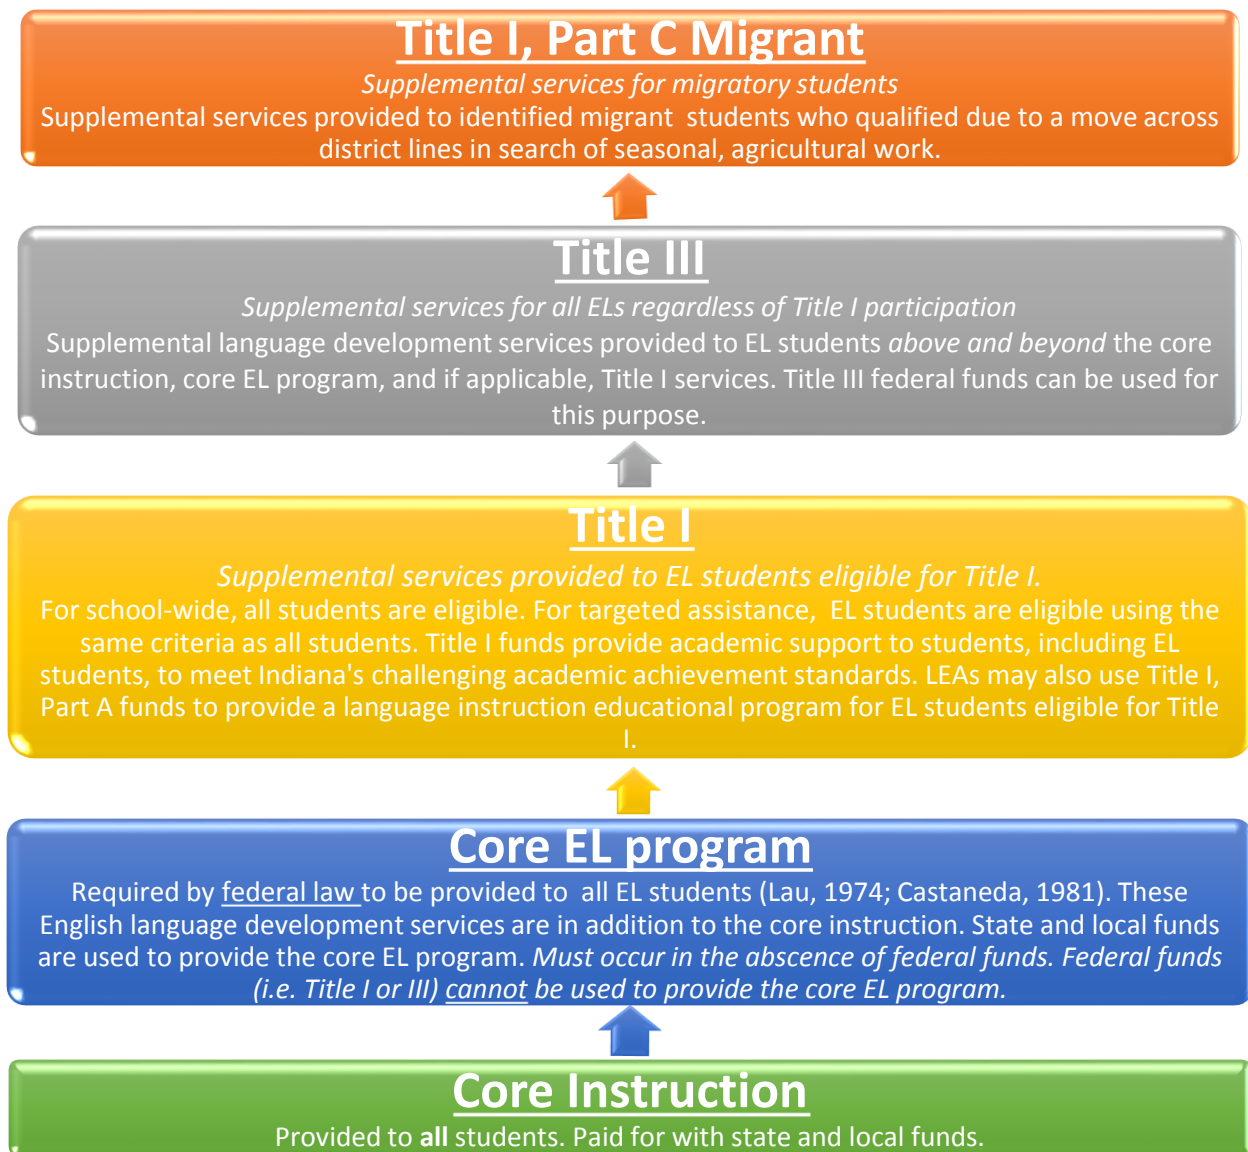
Title I, Part C Migrant
Supplemental services for migratory students
Supplemental services provided to identified migrant students who qualified due to a move across district lines in search of seasonal, agricultural work.

Title III
Supplemental services for all ELs regardless of Title I participation
Supplemental language development services provided to EL students above and beyond the core instruction, core EL program, and if applicable, Title I services. Title III federal funds can be used for this purpose.

Title I
Supplemental services provided to EL students eligible for Title I.
For school-wide, all students are eligible. For targeted assistance, EL students are eligible using the same criteria as all students. Title I funds provide academic support to students, including EL students, to meet Indiana's challenging academic achievement standards. LEAs may also use Title I, Part A funds to provide a language instruction educational program for EL students eligible for Title I.

Core EL program
Required by federal law to be provided to all EL students (Lau, 1974; Castaneda, 1981). These English language development services are in addition to the core instruction. State and local funds are used to provide the core EL program. Must occur in the abscence of federal funds. Federal funds (i.e. Title I or III) cannot be used to provide the core EL program.

Core Instruction
Provided to all students. Paid for with state and local funds.